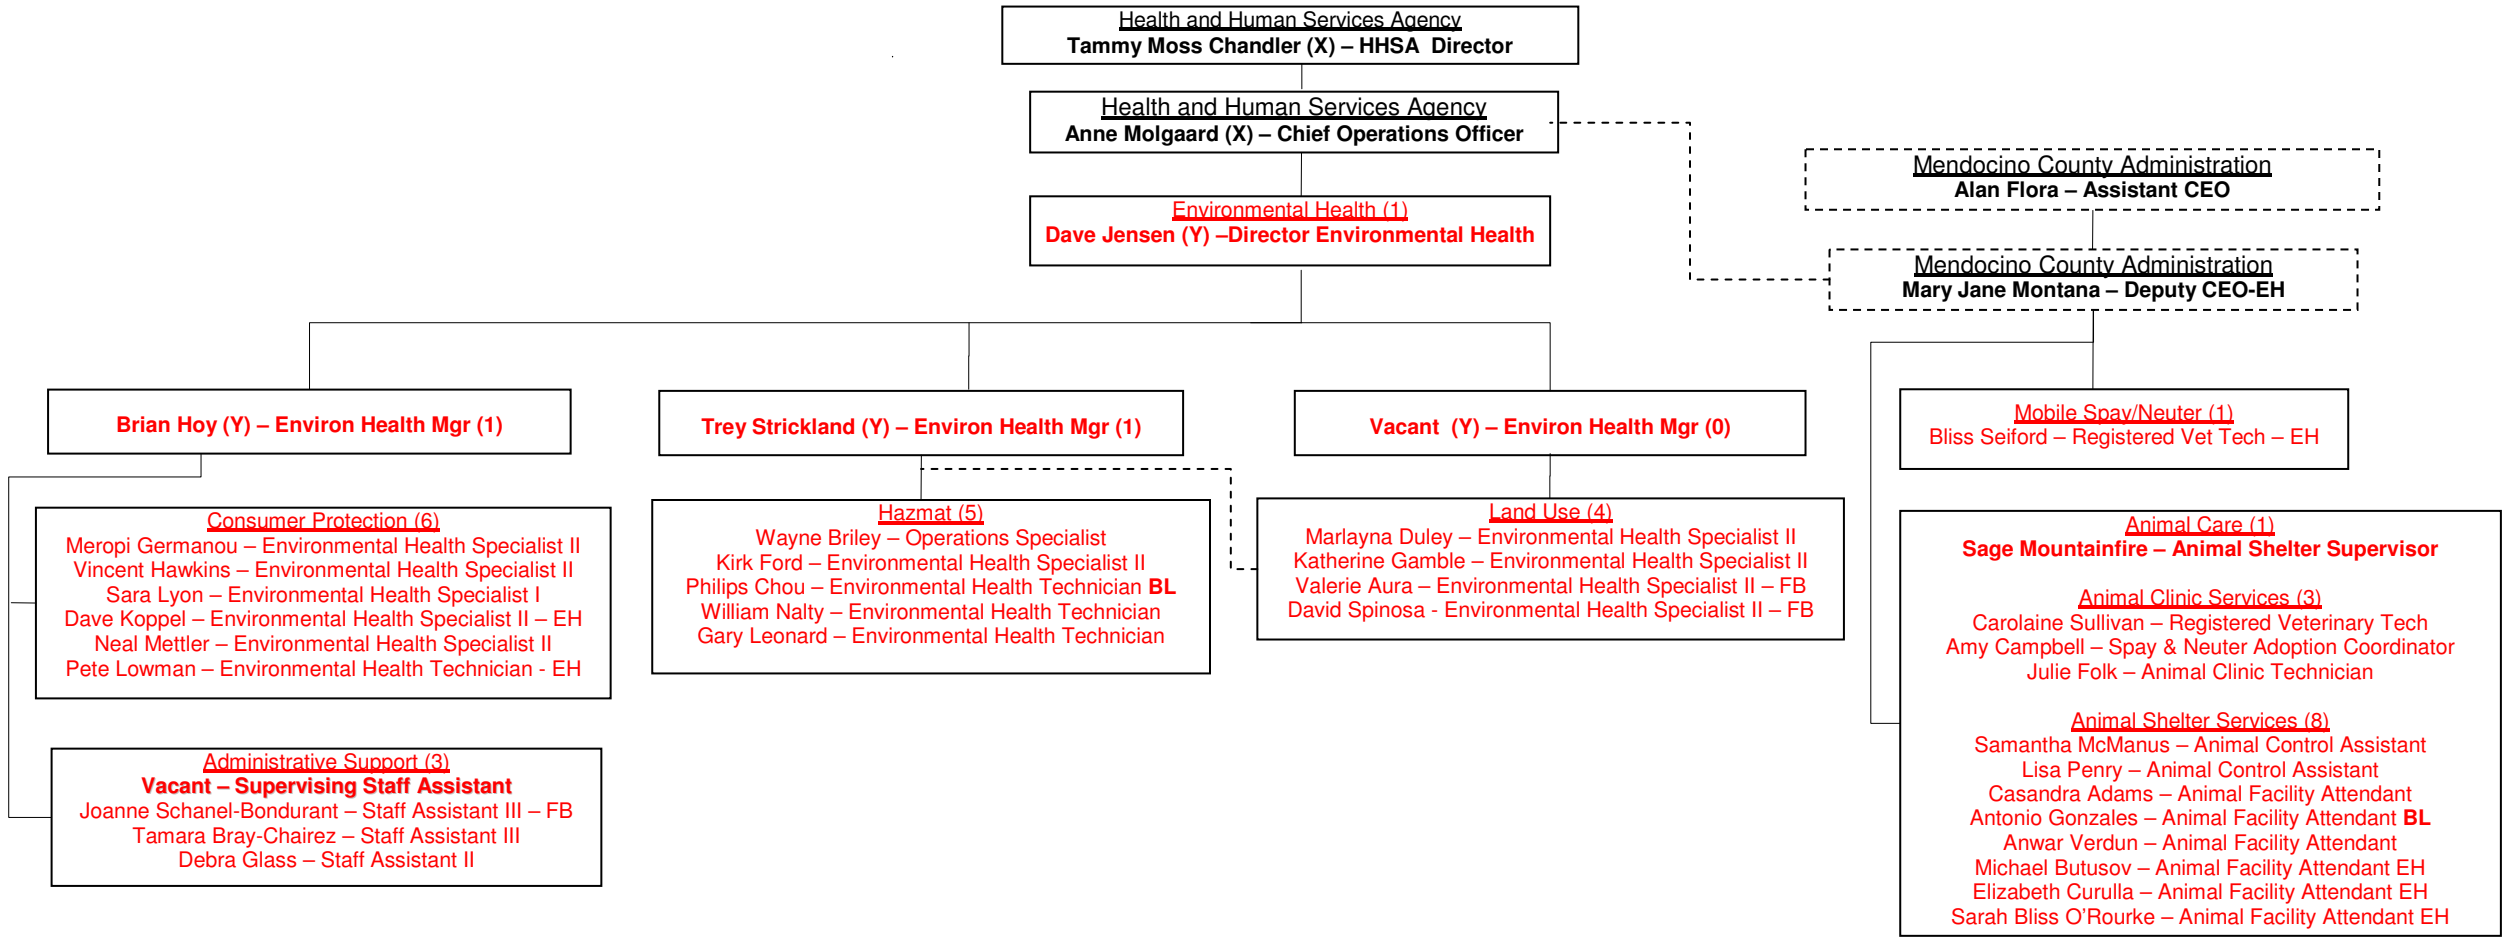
Health and Human Services Agency
Tammy Moss Chandler (X) – HHSA Director

Health and Human Services Agency
Anne Molgaard (X) – Chief Operations Officer

Environmental Health (1)
Dave Jensen (Y) –Director Environmental Health

Mendocino County Administration
Alan Flora – Assistant CEO

Mendocino County Administration
Mary Jane Montana – Deputy CEO-EH

Brian Hoy (Y) – Environ Health Mgr (1)

Trey Strickland (Y) – Environ Health Mgr (1)

Vacant (Y) – Environ Health Mgr (0)

Mobile Spay/Neuter (1)
Bliss Seiford – Registered Vet Tech – EH

Consumer Protection (6)
Meropi Germanou – Environmental Health Specialist II
Vincent Hawkins – Environmental Health Specialist II
Sara Lyon – Environmental Health Specialist I
Dave Koppel – Environmental Health Specialist II – EH
Neal Mettler – Environmental Health Specialist II
Pete Lowman – Environmental Health Technician - EH

Hazmat (5)
Wayne Briley – Operations Specialist
Kirk Ford – Environmental Health Specialist II
Philips Chou – Environmental Health Technician BL
William Nalty – Environmental Health Technician
Gary Leonard – Environmental Health Technician

Land Use (4)
Marlayna Duley – Environmental Health Specialist II
Katherine Gamble – Environmental Health Specialist II
Valerie Aura – Environmental Health Specialist II – FB
David Spinosa - Environmental Health Specialist II – FB

Animal Care (1)
Sage Mountainfire – Animal Shelter Supervisor

Animal Clinic Services (3)
Carolaine Sullivan – Registered Veterinary Tech
Amy Campbell – Spay & Neuter Adoption Coordinator
Julie Folk – Animal Clinic Technician

Animal Shelter Services (8)
Samantha McManus – Animal Control Assistant
Lisa Penry – Animal Control Assistant
Casandra Adams – Animal Facility Attendant
Antonio Gonzales – Animal Facility Attendant BL
Anwar Verdun – Animal Facility Attendant
Michael Butusov – Animal Facility Attendant EH
Elizabeth Curulla – Animal Facility Attendant EH
Sarah Bliss O'Rourke – Animal Facility Attendant EH

Administrative Support (3)
Vacant – Supervising Staff Assistant
Joanne Schanel-Bondurant – Staff Assistant III – FB
Tamara Bray-Chairez – Staff Assistant III
Debra Glass – Staff Assistant II